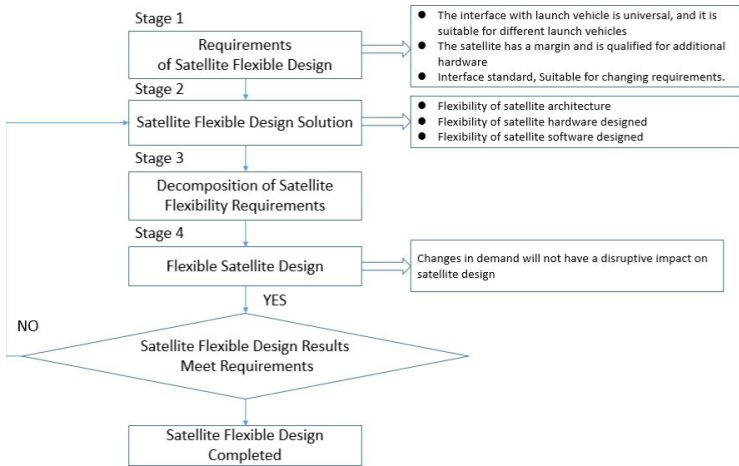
Stage 1

Requirements of Satellite Flexible Design

- The interface with launch vehicle is universal, and it is suitable for different launch vehicles
- The satellite has a margin and is qualified for additional hardware
- Interface standard, Suitable for changing requirements.

Stage 2

Satellite Flexible Design Solution

- Flexibility of satellite architecture
- Flexibility of satellite hardware designed
- Flexibility of satellite software designed

Stage 3

Decomposition of Satellite Flexibility Requirements

Stage 4

Flexible Satellite Design

Changes in demand will not have a disruptive impact on satellite design

YES

NO

Satellite Flexible Design Results Meet Requirements

Satellite Flexible Design Completed